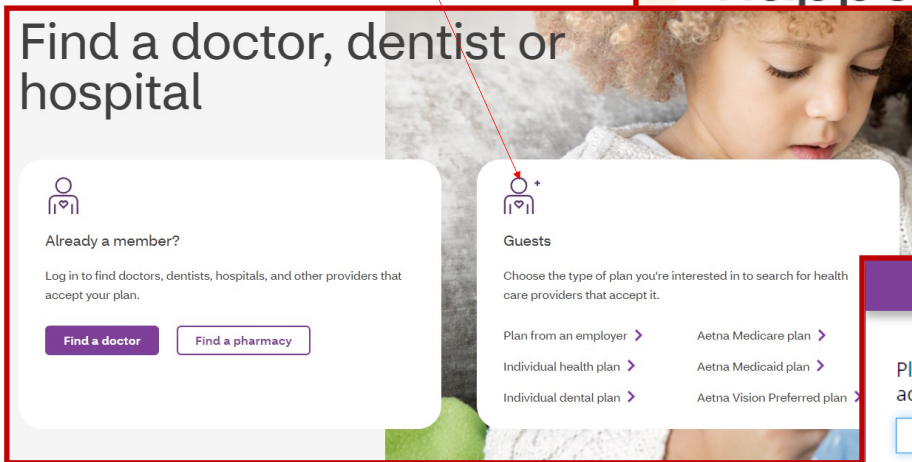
Find a doctor, dentist or hospital

Already a member?

Log in to find doctors, dentists, hospitals, and other providers that accept your plan.

Find a doctor
Find a pharmacy

Guests

Choose the type of plan you're interested in to search for health care providers that accept it.

Plan from an employer
Individual health plan
Individual dental plan

Aetna Medicare plan
Aetna Medicaid plan
Aetna Vision Preferred plan

Pl
ac